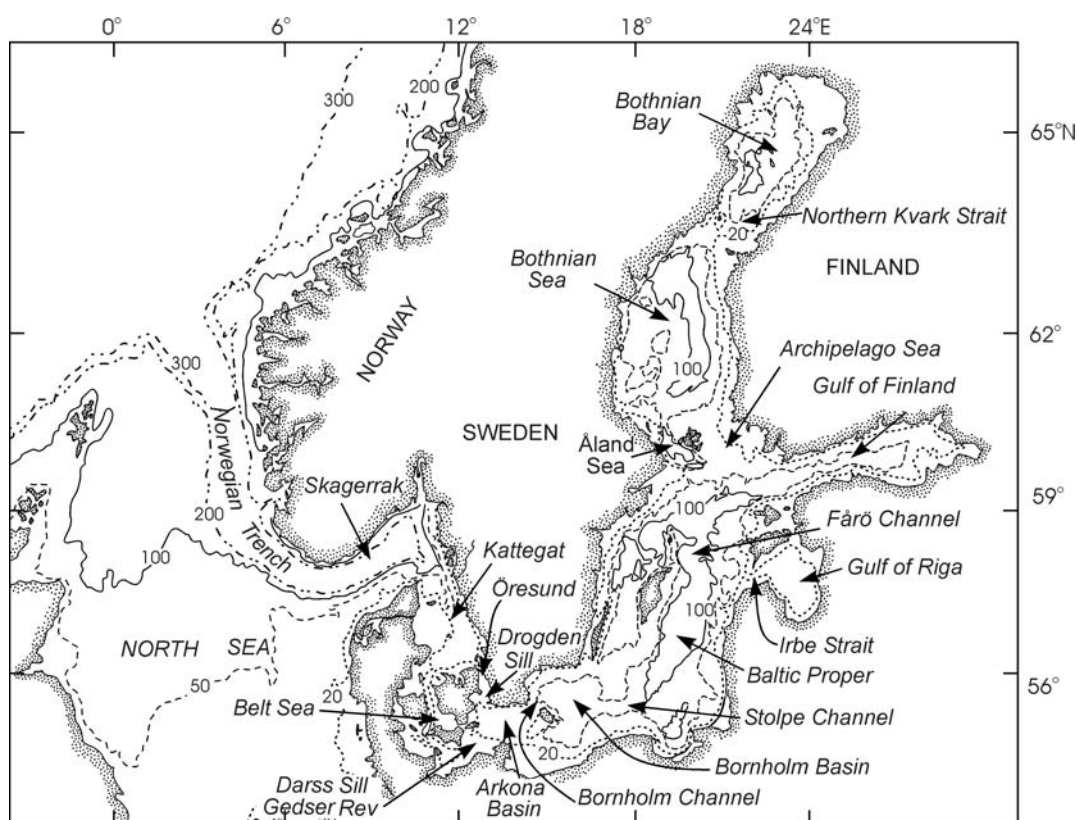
0° 6° 12° 18° 24°E

65°N
62°
59°
56°

300
200
300
200
100
50
20
20
100
100
100
20

Bothnian Bay
Northern Kvark Strait
Bothnian Sea
FINLAND
NORWAY
Archipelago Sea
Gulf of Finland
SWEDEN
Åland Sea
Norwegian Trench
Skagerrak
Fårö Channel
Kattegat
Gulf of Riga
Öresund
Irbe Strait
NORTH SEA
Drogden Sill
Baltic Proper
Belt Sea
Stolpe Channel
Bornholm Basin
Darss Sill
Gedser Rev
Arkona Basin
Bornholm Channel